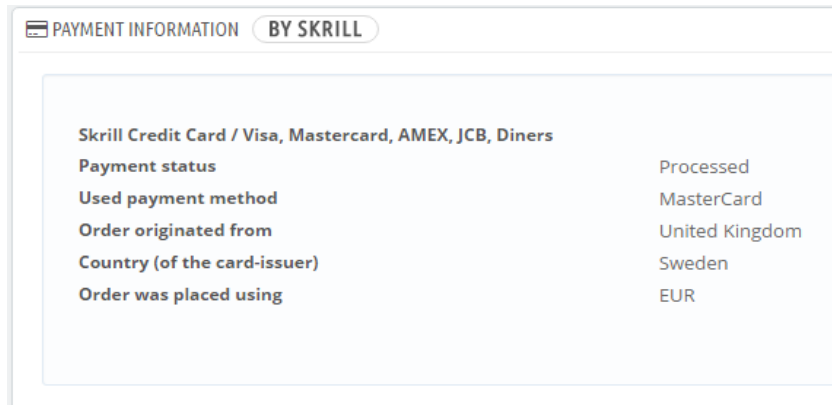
PAYMENT INFORMATION BY SKRILL

Skrill Credit Card / Visa, Mastercard, AMEX, JCB, Diners

| | |
|---|---|
| Payment status | Processed |
| Used payment method | MasterCard |
| Order originated from | United Kingdom |
| Country (of the card-issuer) | Sweden |
| Order was placed using | EUR |